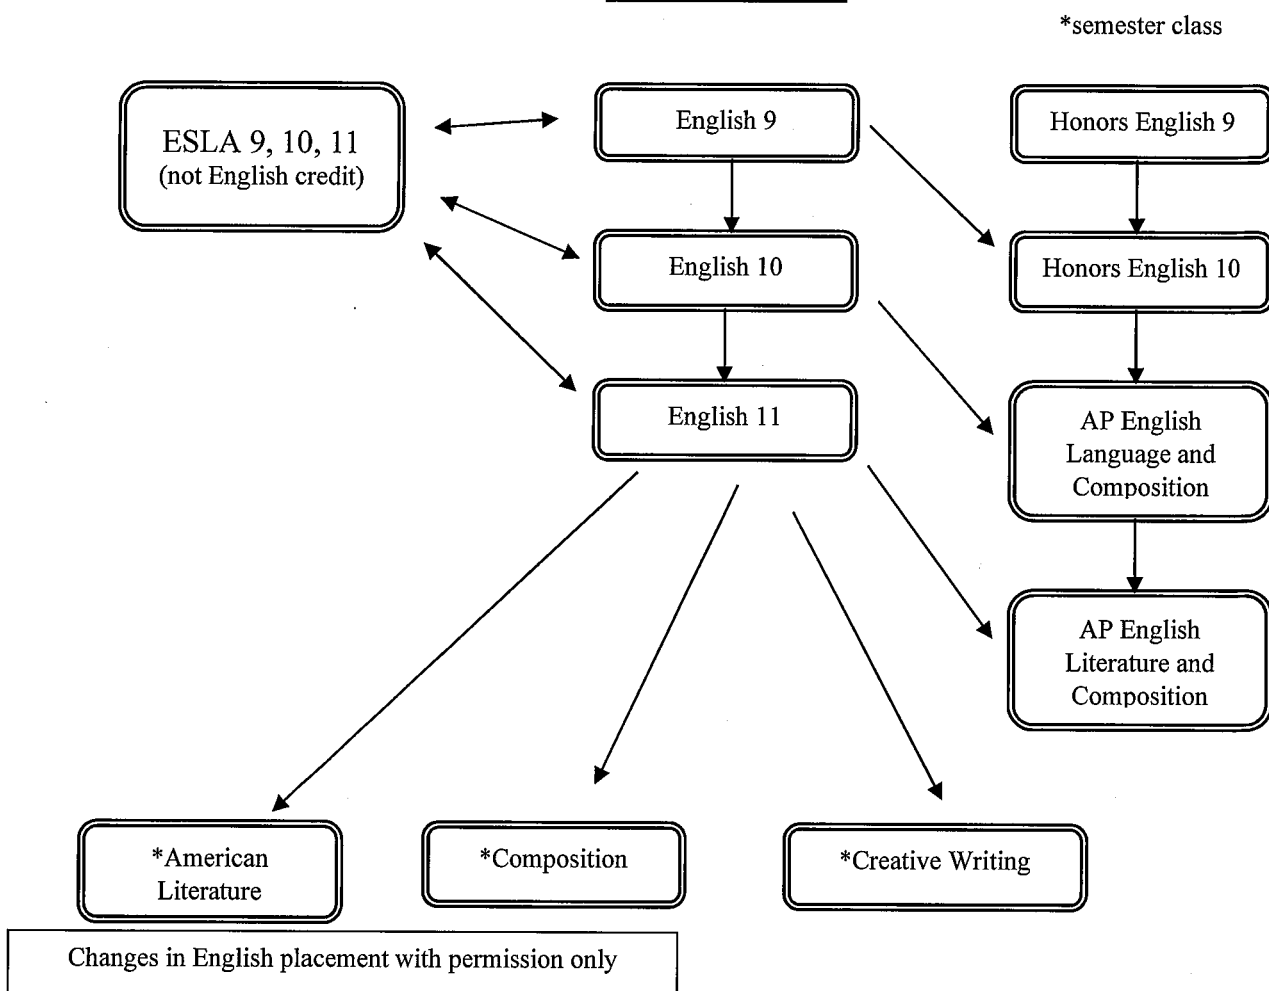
*semester class

ESLA 9, 10, 11
(not English credit)

English 9

Honors English 9

English 10

Honors English 10

English 11

AP English Language and Composition

AP English Literature and Composition

*American Literature

*Composition

*Creative Writing

Changes in English placement with permission only